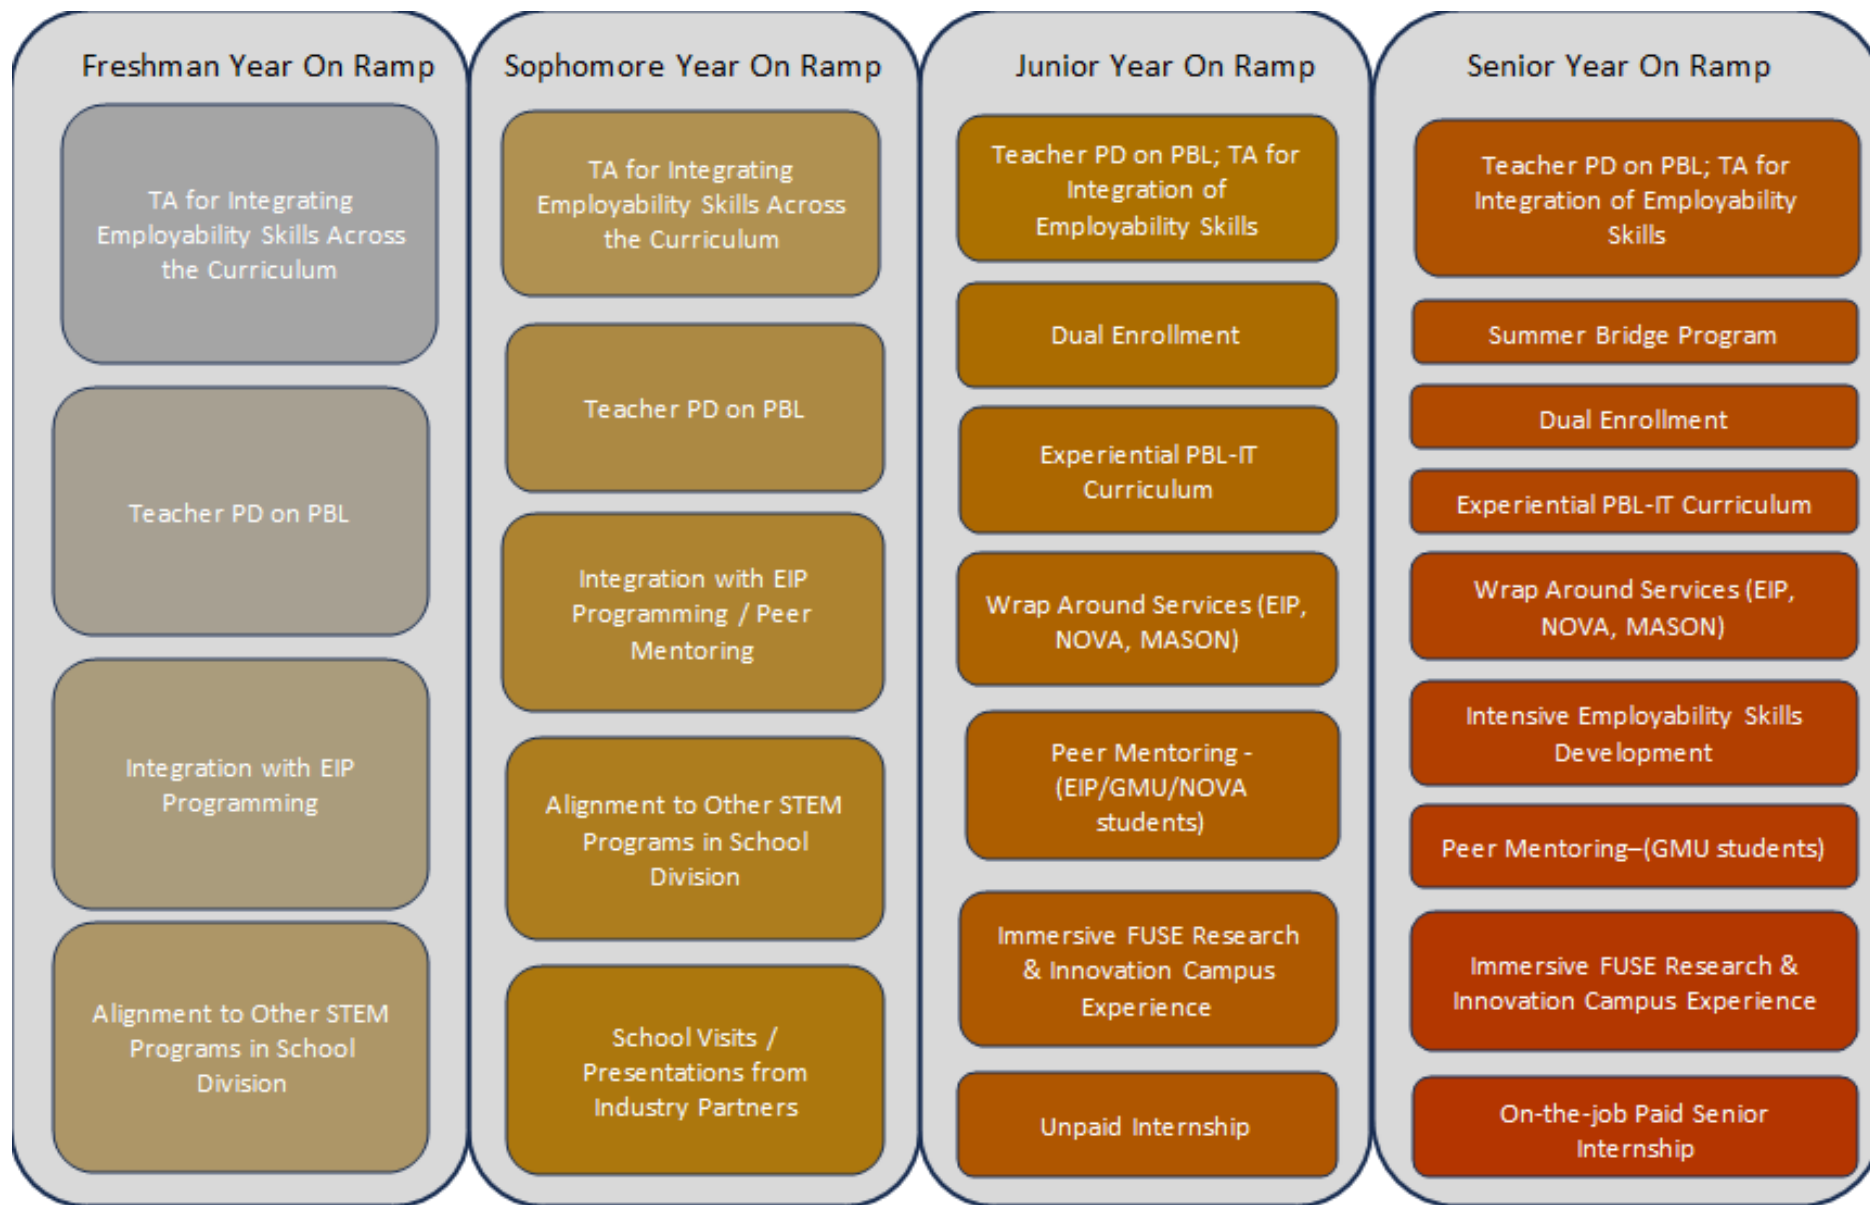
Freshman Year On Ramp

TA for Integrating Employability Skills Across the Curriculum

Teacher PD on PBL

Integration with EIP Programming

Alignment to Other STEM Programs in School Division

Sophomore Year On Ramp

TA for Integrating Employability Skills Across the Curriculum

Teacher PD on PBL

Integration with EIP Programming / Peer Mentoring

Alignment to Other STEM Programs in School Division

School Visits / Presentations from Industry Partners

Junior Year On Ramp

Teacher PD on PBL; TA for Integration of Employability Skills

Dual Enrollment

Experiential PBL-IT Curriculum

Wrap Around Services (EIP, NOVA, MASON)

Peer Mentoring - (EIP/GMU/NOVA students)

Immersive FUSE Research & Innovation Campus Experience

Unpaid Internship

Senior Year On Ramp

Teacher PD on PBL; TA for Integration of Employability Skills

Summer Bridge Program

Dual Enrollment

Experiential PBL-IT Curriculum

Wrap Around Services (EIP, NOVA, MASON)

Intensive Employability Skills Development

Peer Mentoring–(GMU students)

Immersive FUSE Research & Innovation Campus Experience

On-the-job Paid Senior Internship